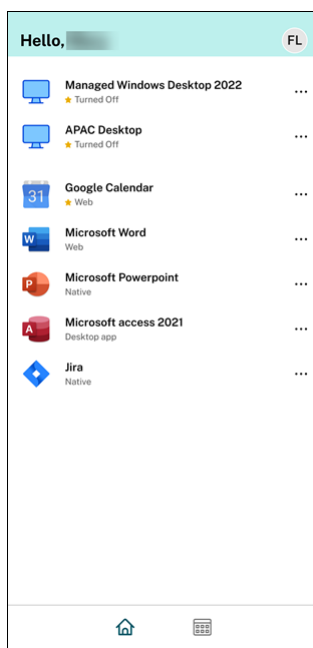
Hello, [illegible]

FL

Managed Windows Desktop 2022
★ Turned Off
...

APAC Desktop
★ Turned Off
...

31
Google Calendar
★ Web
...

W
Microsoft Word
Web
...

P
Microsoft Powerpoint
Native
...

A
Microsoft access 2021
Desktop app
...

Jira
Native
...